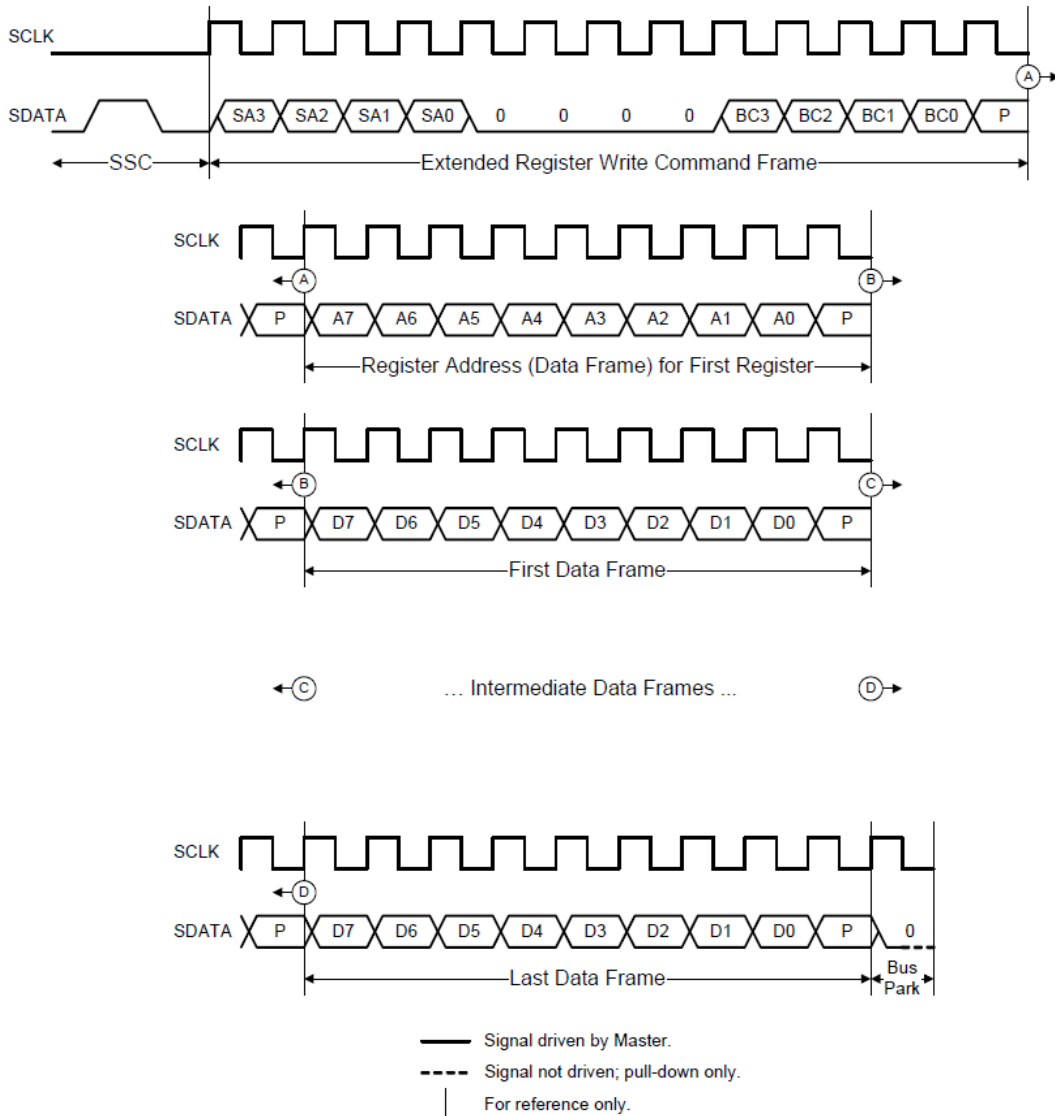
SCLK

SDATA SA3 SA2 SA1 SA0 0 0 0 0 BC3 BC2 BC1 BC0 P

A

SSC

Extended Register Write Command Frame

SCLK

A

B

SDATA P A7 A6 A5 A4 A3 A2 A1 A0 P

Register Address (Data Frame) for First Register

SCLK

B

C

SDATA P D7 D6 D5 D4 D3 D2 D1 D0 P

First Data Frame

C

… Intermediate Data Frames ...

D

SCLK

D

SDATA P D7 D6 D5 D4 D3 D2 D1 D0 P 0

Last Data Frame

Bus Park

Signal driven by Master.

Signal not driven; pull-down only.

For reference only.